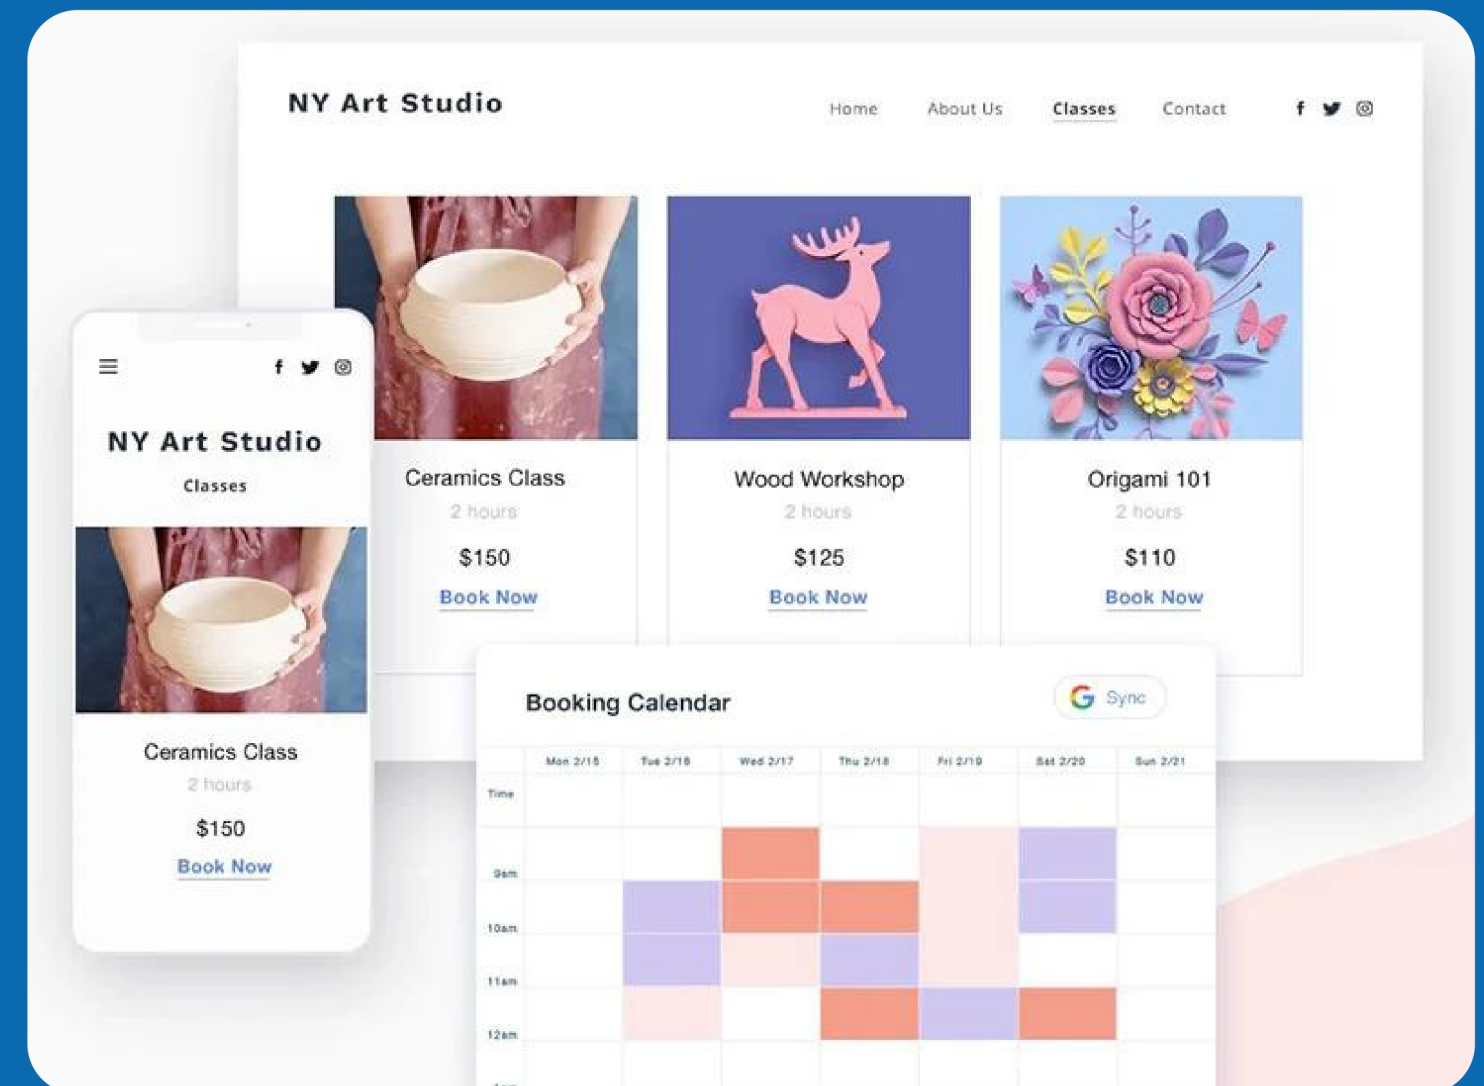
NY Art Studio

Home About Us Classes Contact

NY Art Studio

Classes

Ceramics Class

2 hours

$150

Book Now

Ceramics Class

2 hours

$150

Book Now

Wood Workshop

2 hours

$125

Book Now

Origami 101

2 hours

$110

Book Now

Booking Calendar

Sync

| Time | Mon 2/15 | Tue 2/16 | Wed 2/17 | Thu 2/18 | Fri 2/19 | Sat 2/20 | Sun 2/21 |
|---|---|---|---|---|---|---|---|
| 9am | | | | | | | |
| 10am | | | | | | | |
| 11am | | | | | | | |
| 12am | | | | | | | |